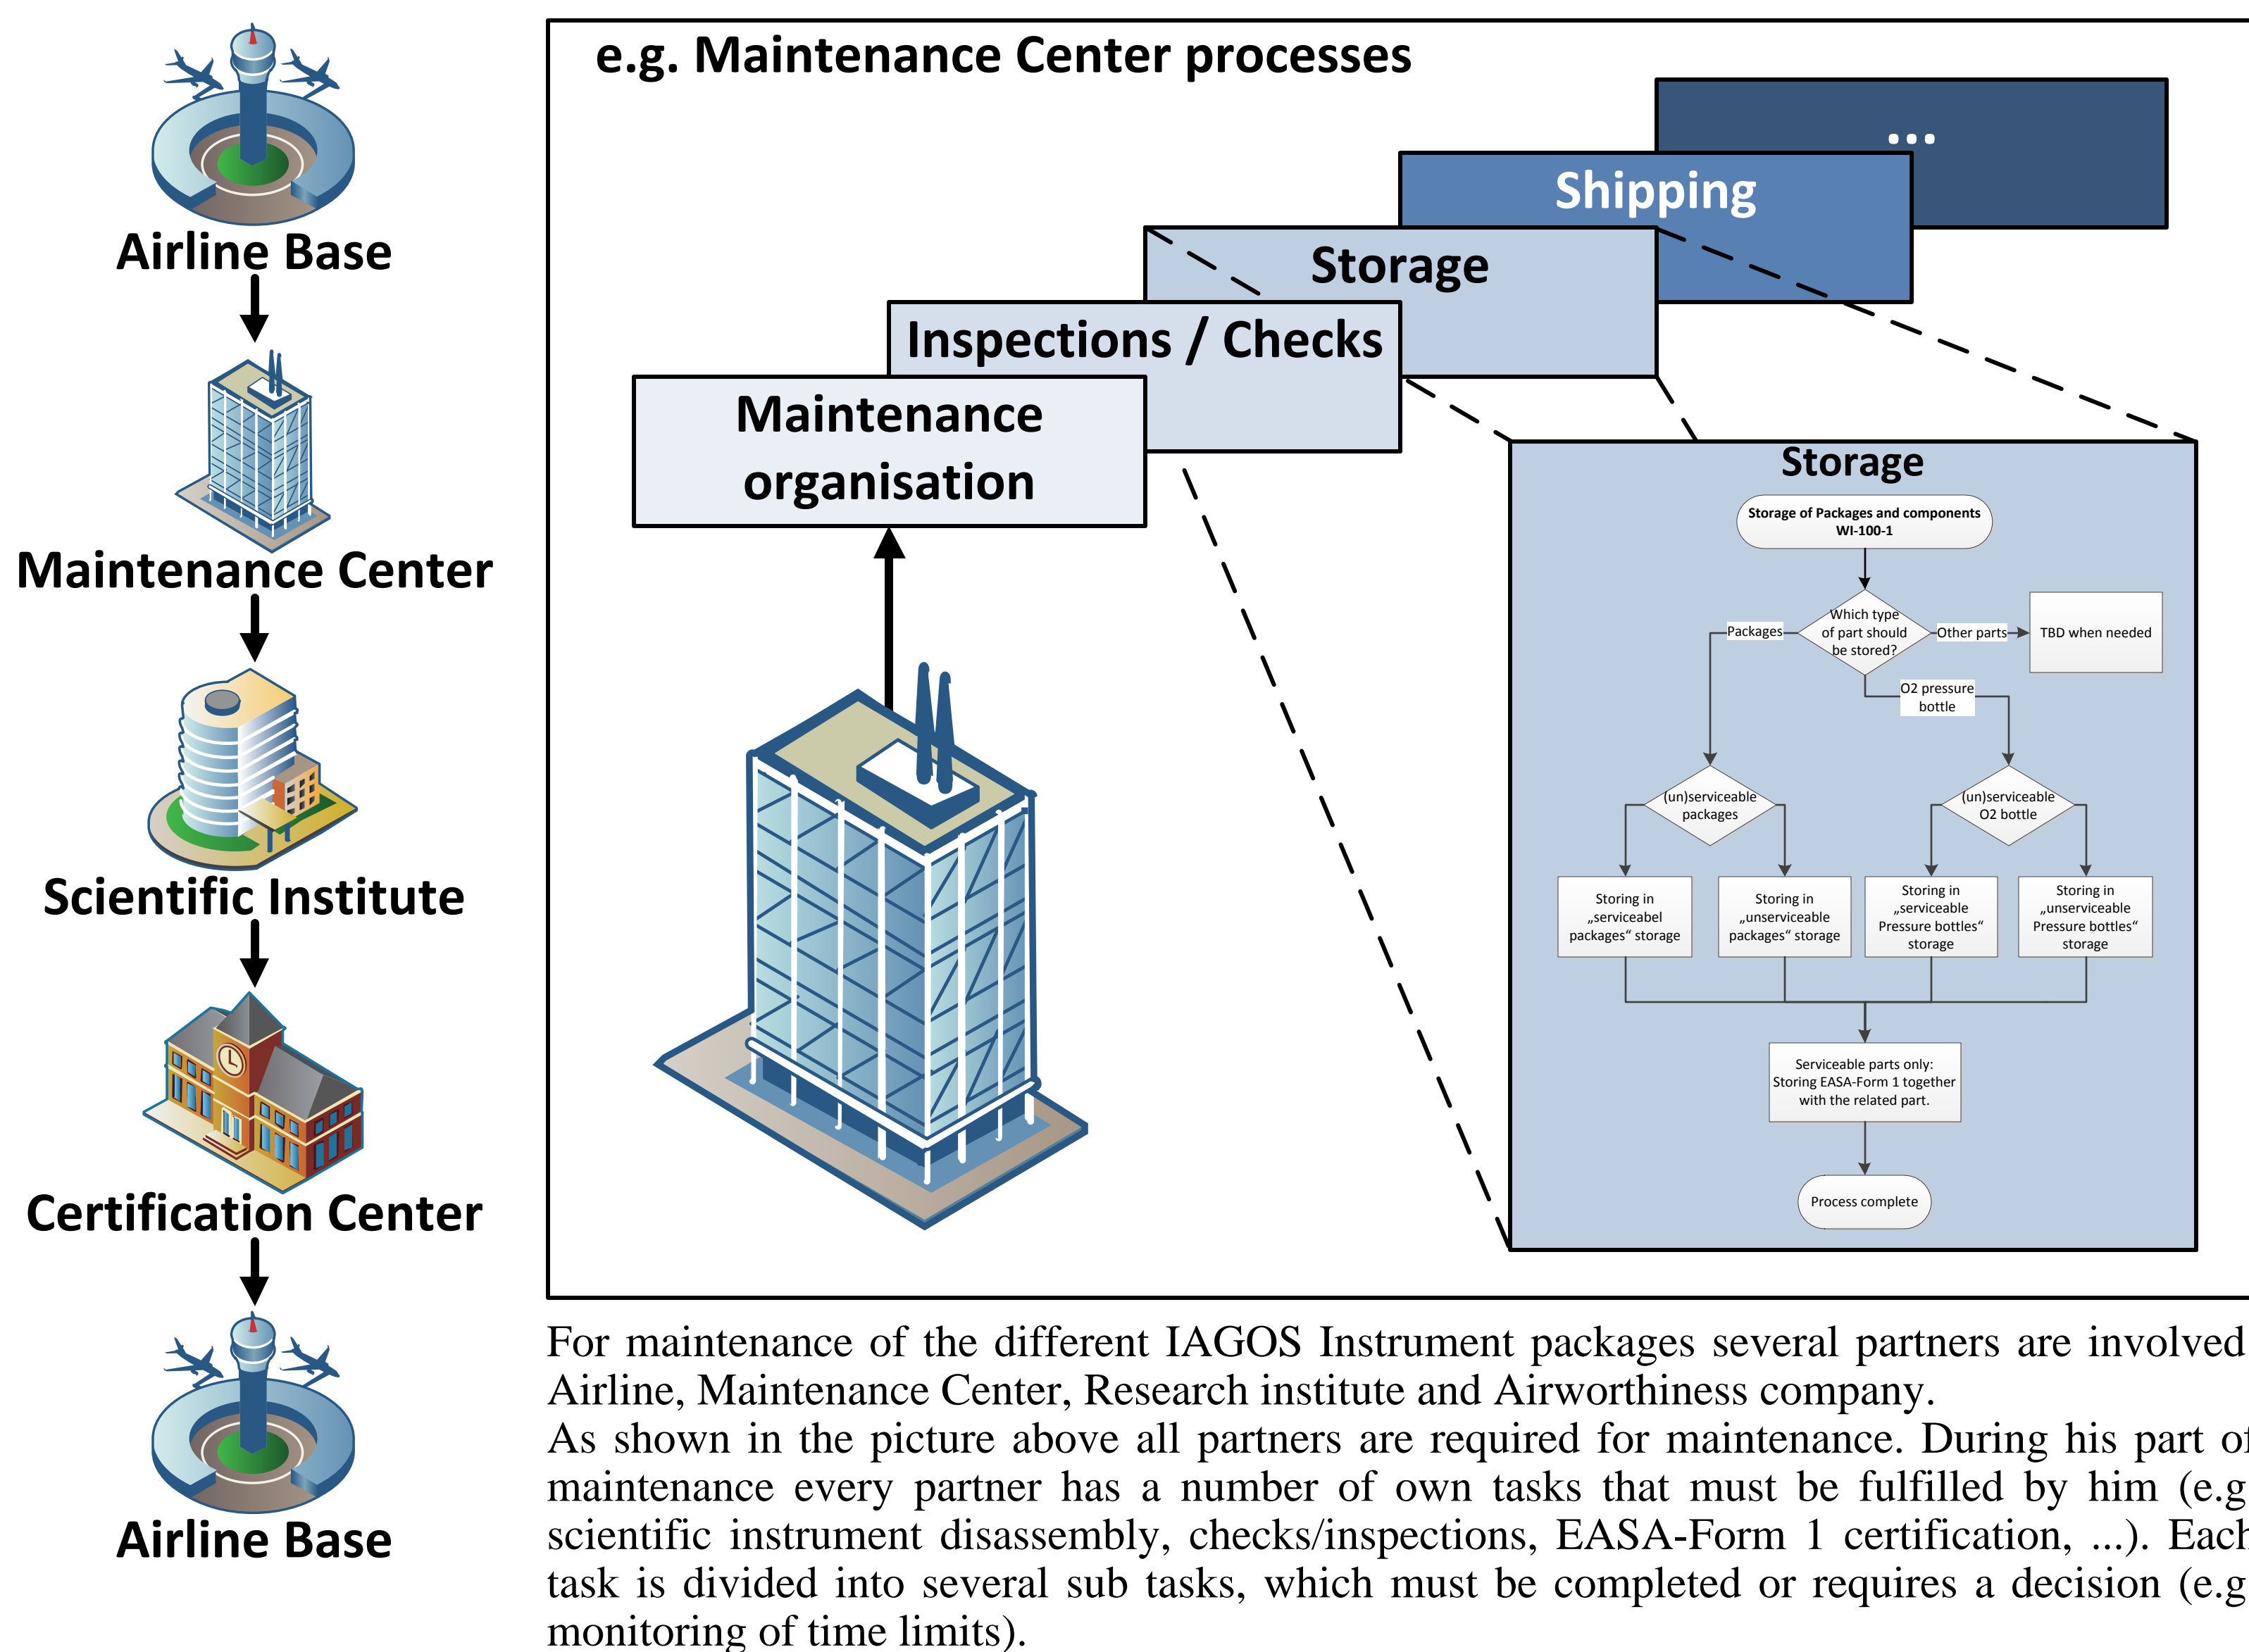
Airline Base

Maintenance Center

Scientific Institute

Certification Center

Airline Base

e.g. Maintenance Center processes

...

Shipping

Storage

Inspections / Checks

Maintenance organisation

Storage

Storage of Packages and components WI-100-1

Which type of part should be stored?

Packages

Other parts

TBD when needed

O2 pressure bottle

(un)serviceable packages

(un)serviceable O2 bottle

Storing in „serviceabel packages“ storage

Storing in „unserviceable packages“ storage

Storing in „serviceable Pressure bottles“ storage

Storing in „unserviceable Pressure bottles“ storage

Serviceable parts only: Storing EASA-Form 1 together with the related part.

Process complete

For maintenance of the different IAGOS Instrument packages several partners are involved Airline, Maintenance Center, Research institute and Airworthiness company.
As shown in the picture above all partners are required for maintenance. During his part of maintenance every partner has a number of own tasks that must be fulfilled by him (e.g scientific instrument disassembly, checks/inspections, EASA-Form 1 certification, ...). Each task is divided into several sub tasks, which must be completed or requires a decision (e.g monitoring of time limits).